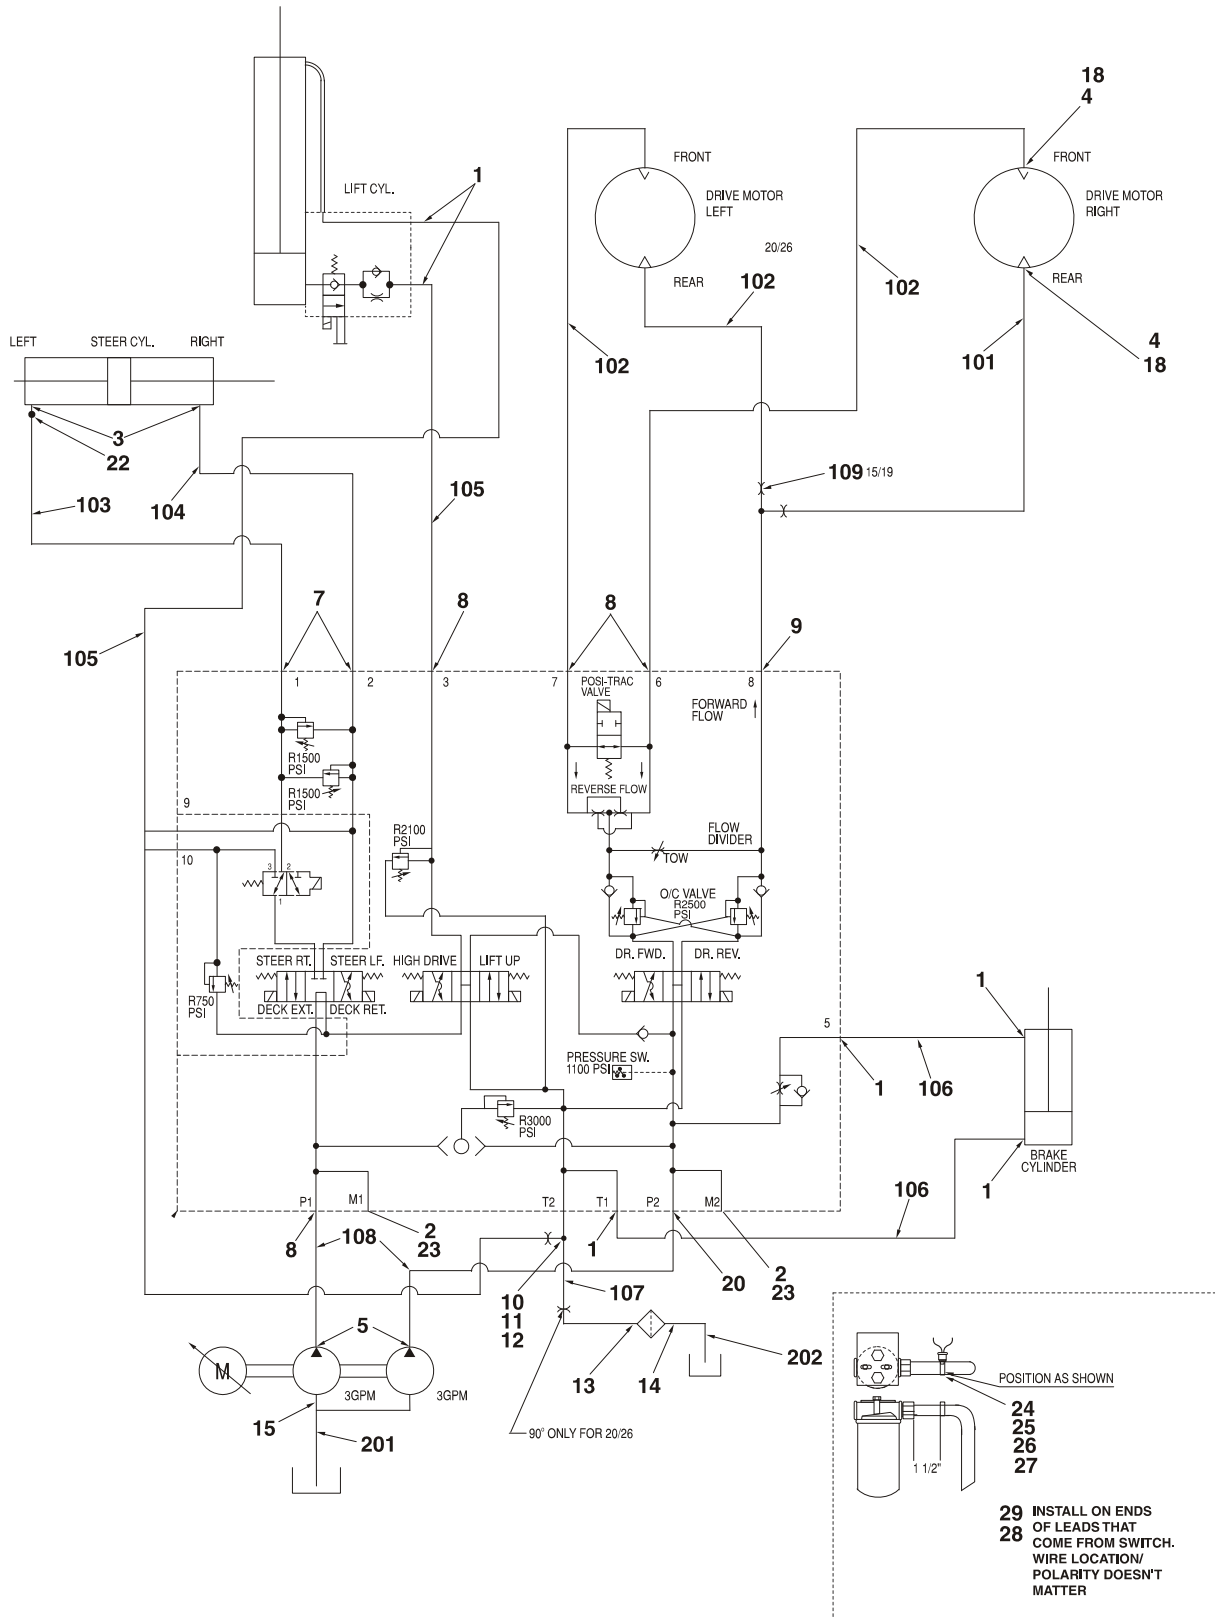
1
LIFT CYL.

18
4
FRONT
DRIVE MOTOR LEFT
20/26
REAR
102

FRONT
DRIVE MOTOR RIGHT
REAR
102
4
18
101
102

LEFT
STEER CYL.
RIGHT
3
22
103
104
105
109 15/19

7
8
8
9
105

1
2
3
7
6
8
POSI-TRAC VALVE
FORWARD FLOW
REVERSE FLOW
FLOW DIVIDER
TOW
O/C VALVE R2500 PSI
R1500 PSI
R1500 PSI
9
10
R2100 PSI
3
2
1
STEER RT.
STEER LF.
DECK EXT.
DECK RET.
HIGH DRIVE
LIFT UP
DR. FWD.
DR. REV.
R750 PSI
PRESSURE SW. 1100 PSI
R3000 PSI
5
1
1
106
BRAKE CYLINDER
1
106

P1
M1
T2
T1
P2
M2
8
108
2
23
1
20
2
23
10
11
12
107
5
M
3GPM
3GPM
15
201
13
14
202
90° ONLY FOR 20/26

POSITION AS SHOWN
24
25
26
27
1 1/2"
29
28
INSTALL ON ENDS OF LEADS THAT COME FROM SWITCH. WIRE LOCATION/ POLARITY DOESN'T MATTER